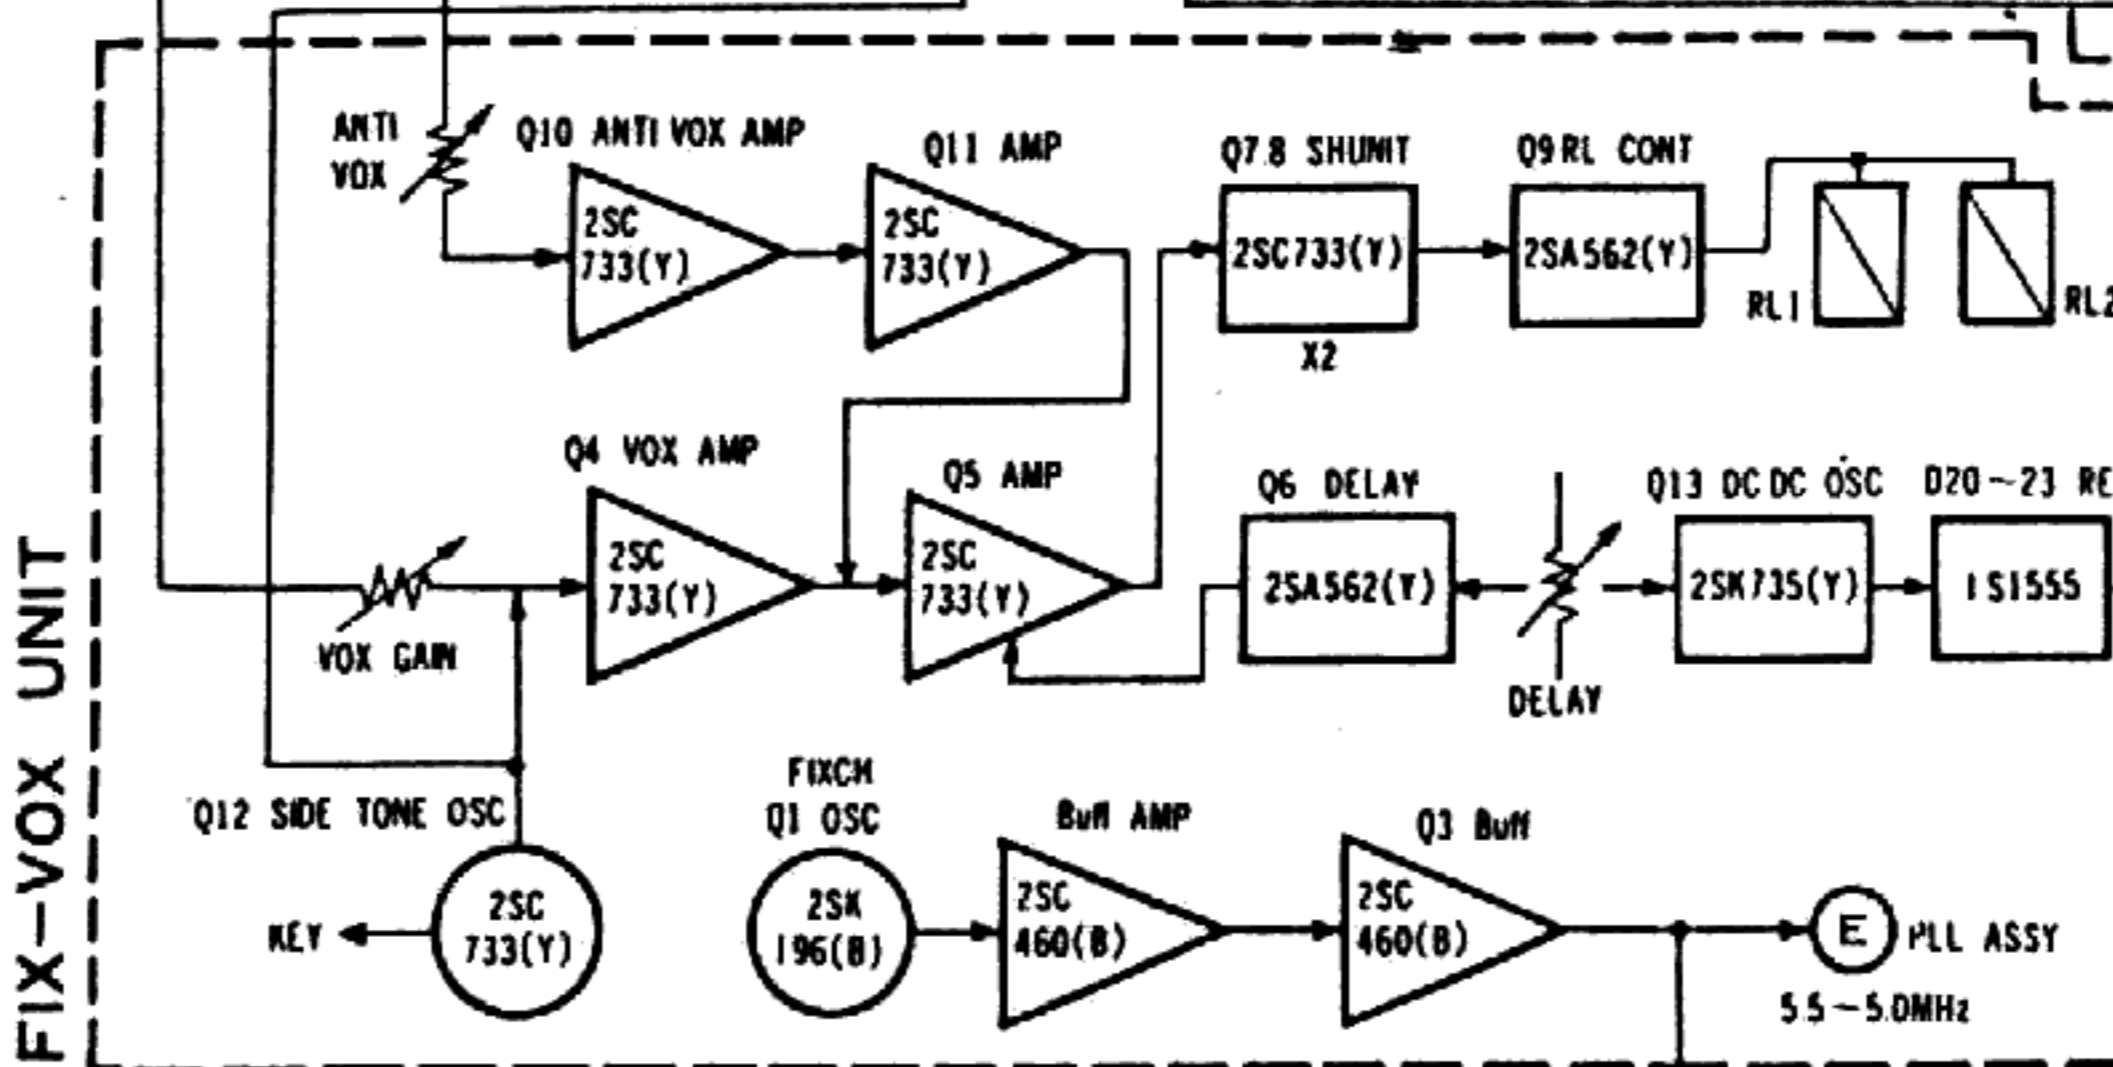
FIX–VOX UNIT

ANTI VOX

Q10 ANTI VOX AMP
2SC 733(Y)

Q11 AMP
2SC 733(Y)

Q7.8 SHUNIT
2SC733(Y)
X2

Q9 RL CONT
2SA562(Y)

RL1
RL2

Q4 VOX AMP
2SC 733(Y)

VOX GAIN

Q5 AMP
2SC 733(Y)

Q6 DELAY
2SA562(Y)

DELAY

Q13 DC DC OSC
2SK735(Y)

D20~23 RE
1S1555

Q12 SIDE TONE OSC
2SC 733(Y)

KEY

FIXCH
Q1 OSC
2SK 196(B)

Buff AMP
2SC 460(B)

Q3 Buff
2SC 460(B)

E PLL ASSY
5.5~5.0MHz